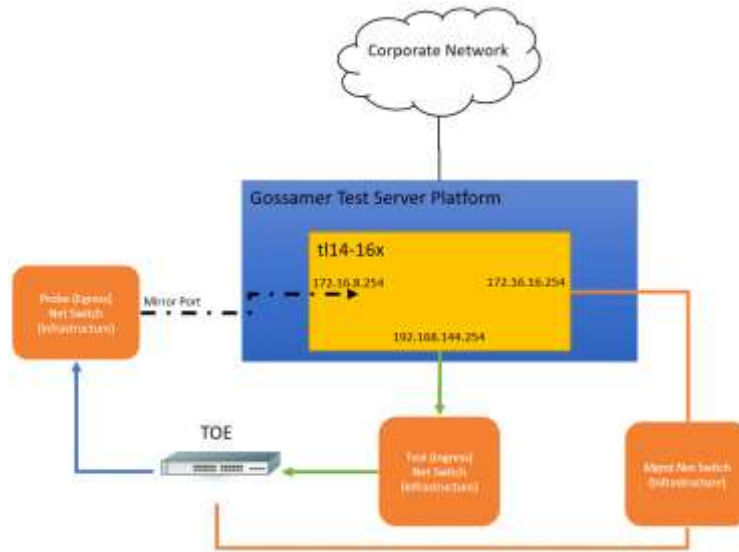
Corporate Network

Gossamer Test Server Platform

tl14-16x

172.16.8.254

172.16.16.254

192.168.144.254

Probe (Egress) Net Switch (Infrastructure)

Mirror Port

TOE

Test (Ingress) Net Switch (Infrastructure)

Mgmt Net Switch (Infrastructure)